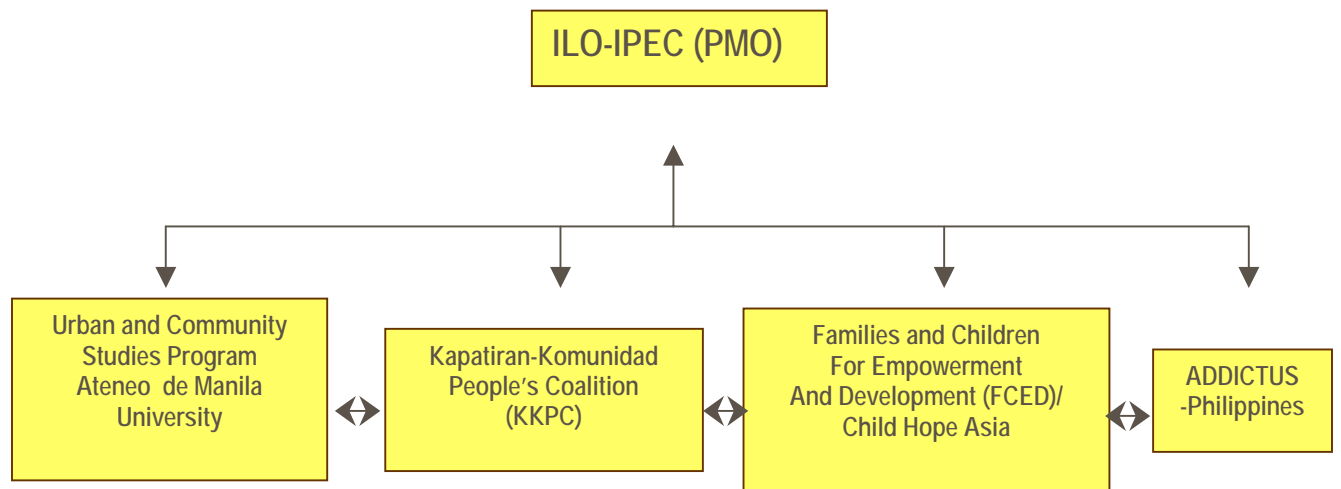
ILO-IPEC (PMO)

Urban and Community Studies Program Ateneo de Manila University

Kapatiran-Komunidad People's Coalition (KKPC)

Families and Children For Empowerment And Development (FCED)/ Child Hope Asia

ADDICTUS -Philippines